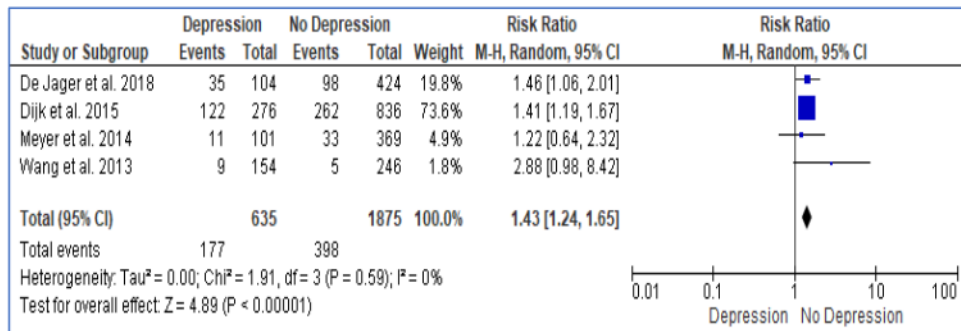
| Study or Subgroup | Depression Events | Depression Total | No Depression Events | No Depression Total | Weight | Risk Ratio M-H, Random, 95% CI |
|---|---|---|---|---|---|---|
| De Jager et al. 2018 | 35 | 104 | 98 | 424 | 19.8% | 1.46 [1.06, 2.01] |
| Dijk et al. 2015 | 122 | 276 | 262 | 836 | 73.6% | 1.41 [1.19, 1.67] |
| Meyer et al. 2014 | 11 | 101 | 33 | 369 | 4.9% | 1.22 [0.64, 2.32] |
| Wang et al. 2013 | 9 | 154 | 5 | 246 | 1.8% | 2.88 [0.98, 8.42] |
| **Total (95% CI)** | | **635** | | **1875** | **100.0%** | **1.43 [1.24, 1.65]** |
| Total events | 177 | | 398 | | | |

Heterogeneity: Tau² = 0.00; Chi² = 1.91, df = 3 (P = 0.59); I² = 0%
Test for overall effect: Z = 4.89 (P < 0.00001)

Risk Ratio
M-H, Random, 95% CI

0.01 0.1 1 10 100
Depression No Depression